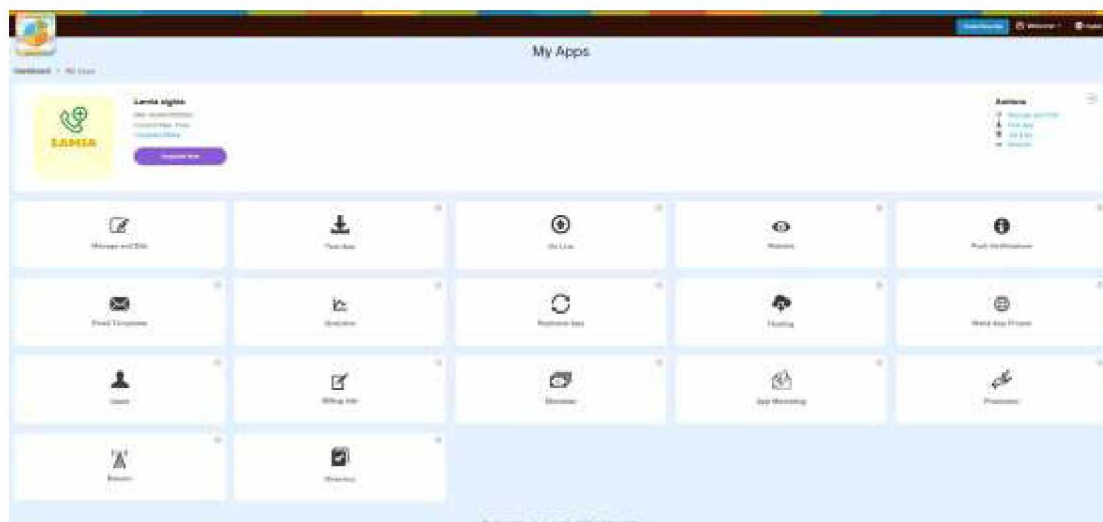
My Apps

Dashboard > My Apps

Lamia sighs

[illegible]

LAMIA

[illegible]

Actions

Manage and Edit
Test App
Go Live
Website

Manage and Edit

Test App

Go Live

Website

Push Notifications

Email Templates

Analytics

Rebuild App

Hosting

Mobile App Private

Users

Billing Info

Monetize

App Marketing

Promotion

Beacon

Directory

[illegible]